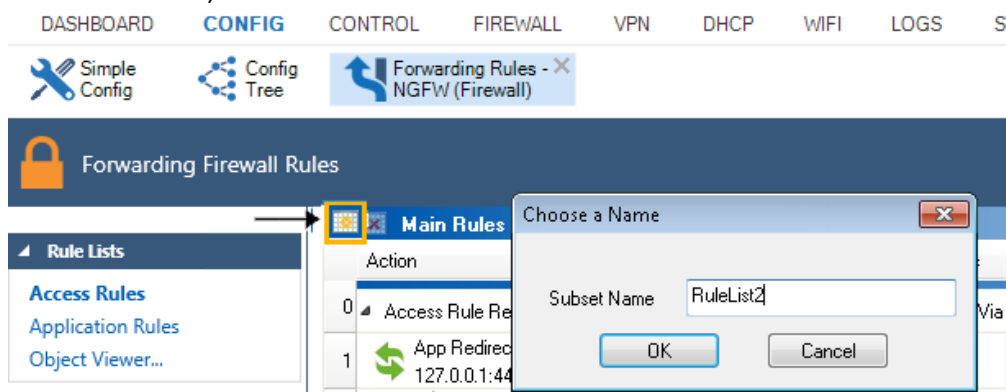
DASHBOARD CONFIG CONTROL FIREWALL VPN DHCP WIFI LOGS S

Simple Config

Config Tree

Forwarding Rules - NGFW (Firewall)

Forwarding Firewall Rules

Main Rules

Action

0 Access Rule Re

1 App Redirec 127.0.0.1:44

Via

Rule Lists

Access Rules

Application Rules

Object Viewer...

Choose a Name

Subset Name RuleList2

OK

Cancel